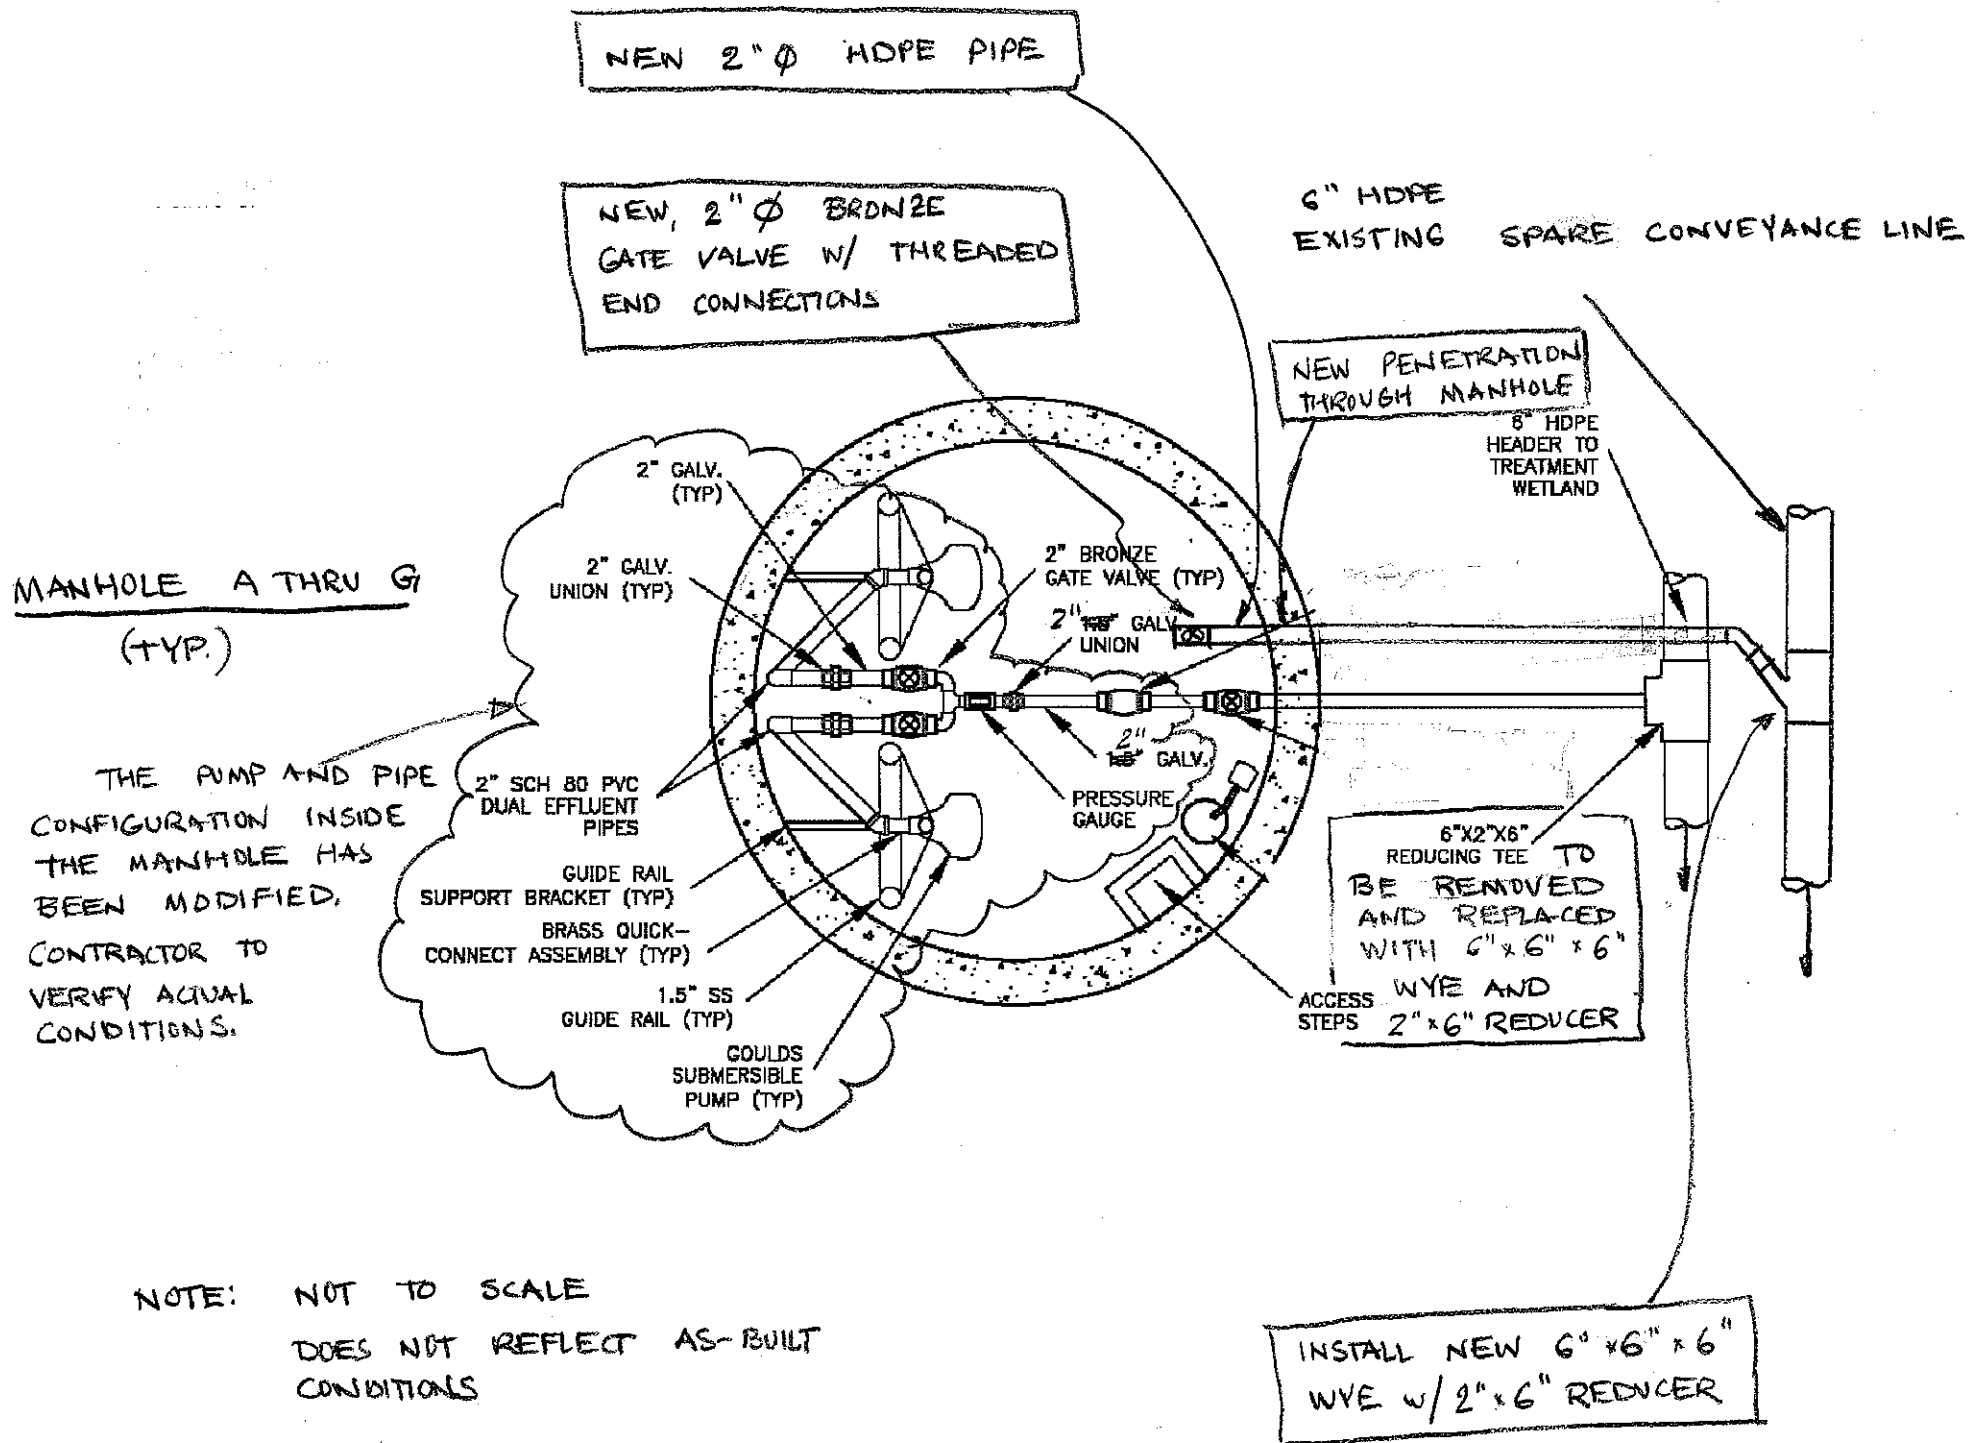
NEW 2" $\phi$ HDPE PIPE

NEW, 2" $\phi$ BRONZE GATE VALVE W/ THREADED END CONNECTIONS

6" HDPE EXISTING SPARE CONVEYANCE LINE

NEW PENETRATION THROUGH MANHOLE

8" HDPE HEADER TO TREATMENT WETLAND

MANHOLE A THRU G (TYP.)

2" GALV. (TYP)

2" GALV. UNION (TYP)

2" BRONZE GATE VALVE (TYP)

2" 1.5" GALV. UNION

2" 1.5" GALV.

PRESSURE GAUGE

2" SCH 80 PVC DUAL EFFLUENT PIPES

GUIDE RAIL SUPPORT BRACKET (TYP)

BRASS QUICK-CONNECT ASSEMBLY (TYP)

1.5" SS GUIDE RAIL (TYP)

GOULDS SUBMERSIBLE PUMP (TYP)

ACCESS STEPS

6"X2"X6" REDUCING TEE TO BE REMOVED AND REPLACED WITH 6"x6"x6" WYE AND 2"x6" REDUCER

THE PUMP AND PIPE CONFIGURATION INSIDE THE MANHOLE HAS BEEN MODIFIED. CONTRACTOR TO VERIFY ACTUAL CONDITIONS.

NOTE: NOT TO SCALE
DOES NOT REFLECT AS-BUILT CONDITIONS

INSTALL NEW 6"x6"x6" WYE w/ 2"x6" REDUCER